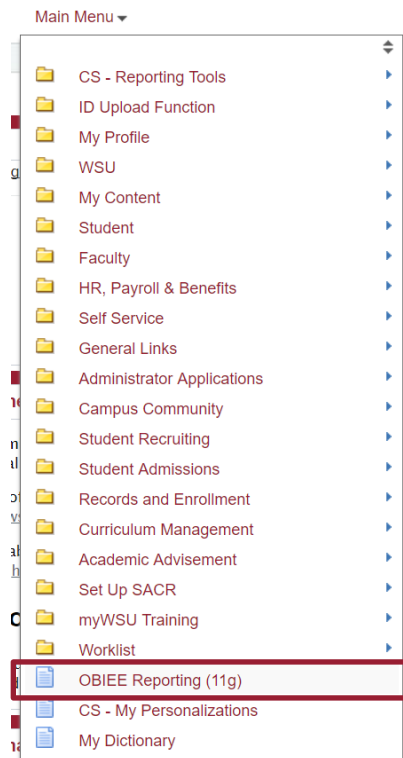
Main Menu

CS - Reporting Tools
ID Upload Function
My Profile
WSU
My Content
Student
Faculty
HR, Payroll & Benefits
Self Service
General Links
Administrator Applications
Campus Community
Student Recruiting
Student Admissions
Records and Enrollment
Curriculum Management
Academic Advisement
Set Up SACR
myWSU Training
Worklist
OBIEE Reporting (11g)
CS - My Personalizations
My Dictionary